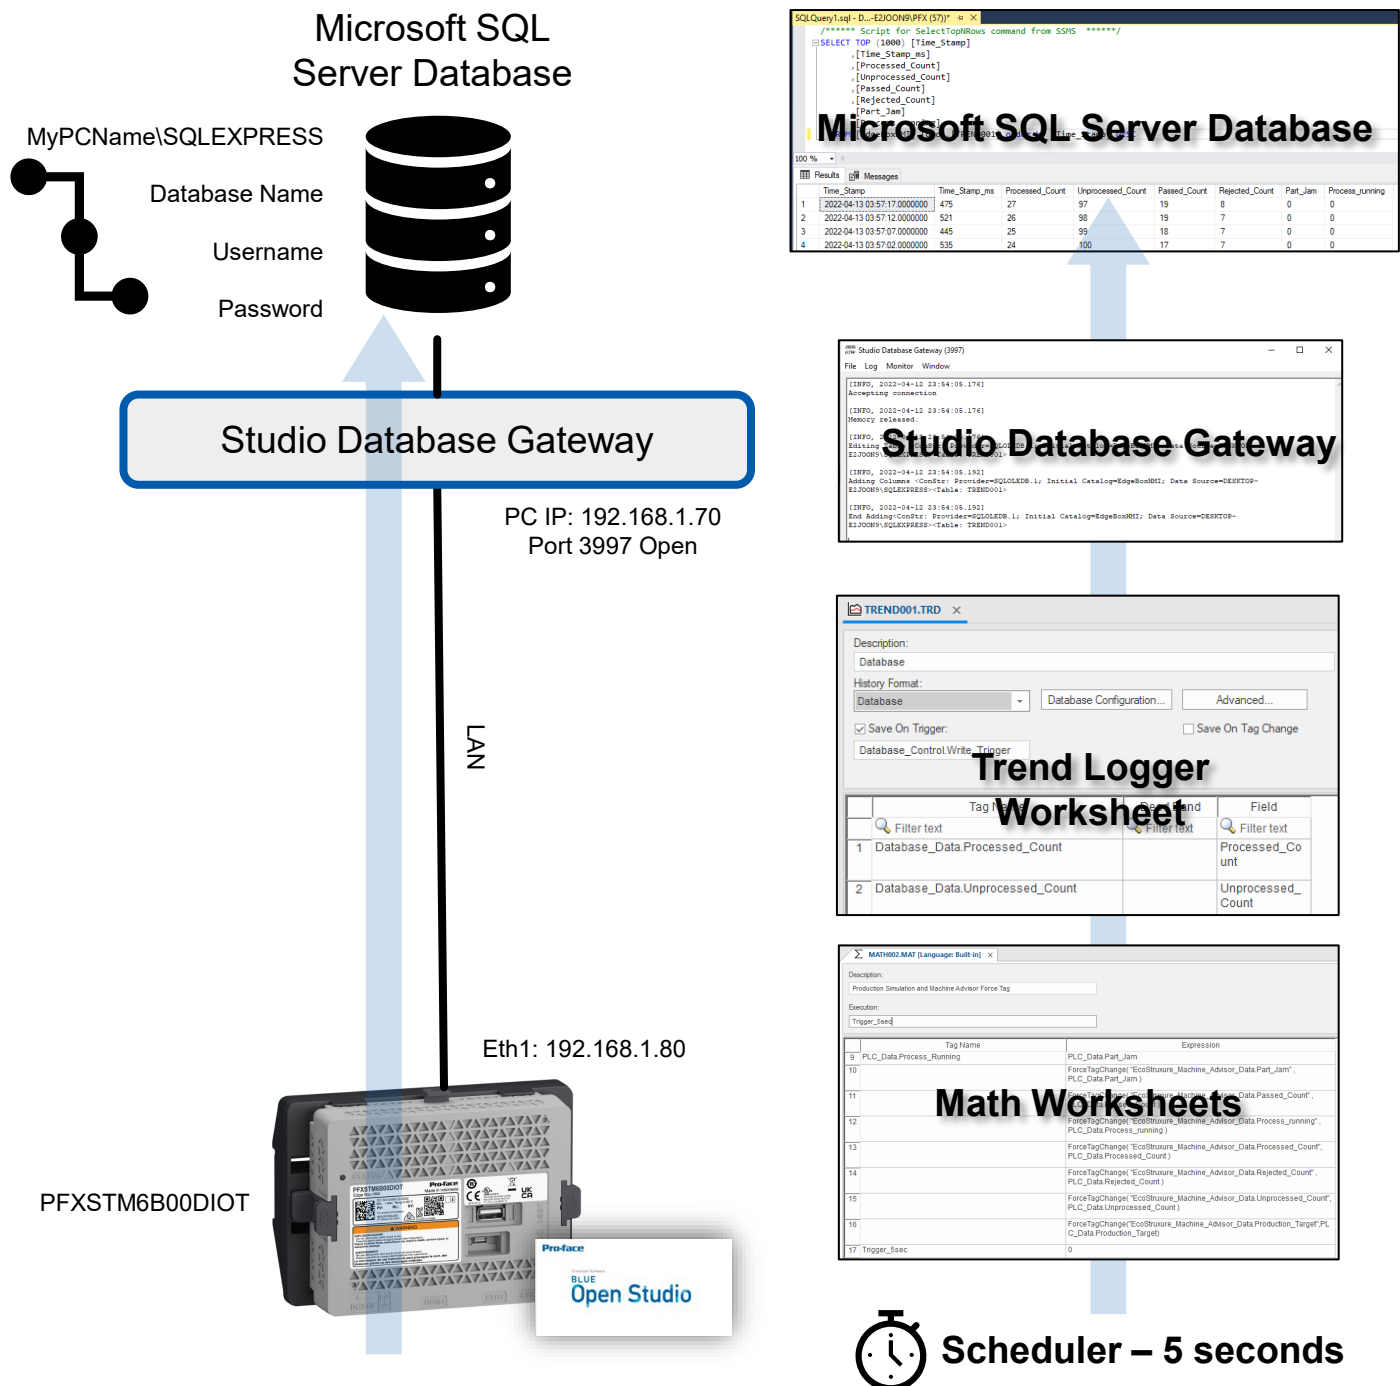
Microsoft SQL Server Database

MyPCName\SQLEXPRESS

Database Name

Username

Password

Studio Database Gateway

PC IP: 192.168.1.70
Port 3997 Open

LAN

Eth1: 192.168.1.80

PFXSTM6B00DIOT

Pro-face
BLUE
Open Studio

SQLQuery1.sql - D...-E2JOON9\PFX (57))* ✕
/****** Script for SelectTopNRows command from SSMS ******/
SELECT TOP (1000) [Time_Stamp]
,[Time_Stamp_ms]
,[Processed_Count]
,[Unprocessed_Count]
,[Passed_Count]
,[Rejected_Count]
,[Part_Jam]

Microsoft SQL Server Database

100 %
Results Messages

| | Time_Stamp | Time_Stamp_ms | Processed_Count | Unprocessed_Count | Passed_Count | Rejected_Count | Part_Jam | Process_running |
|---|---|---|---|---|---|---|---|---|
| 1 | 2022-04-13 03:57:17.0000000 | 475 | 27 | 97 | 19 | 8 | 0 | 0 |
| 2 | 2022-04-13 03:57:12.0000000 | 521 | 26 | 98 | 19 | 7 | 0 | 0 |
| 3 | 2022-04-13 03:57:07.0000000 | 445 | 25 | 99 | 18 | 7 | 0 | 0 |
| 4 | 2022-04-13 03:57:02.0000000 | 535 | 24 | 100 | 17 | 7 | 0 | 0 |

Studio Database Gateway (3997)
File Log Monitor Window
[INFO, 2022-04-12 23:54:05.176]
Accepting connection
[INFO, 2022-04-12 23:54:05.176]
Memory released.
[INFO, 2
Editing
E2JOON9
Studio Database Gateway
[INFO, 2022-04-12 23:54:05.192]
Adding Columns <ConStr: Provider=SQLOLEDB.1; Initial Catalog=EdgeBoxHMI; Data Source=DESKTOP-E2JOON9\SQLEXPRESS><Table: TREND001>
[INFO, 2022-04-12 23:54:05.192]
End Adding<ConStr: Provider=SQLOLEDB.1; Initial Catalog=EdgeBoxHMI; Data Source=DESKTOP-E2JOON9\SQLEXPRESS><Table: TREND001>

TREND001.TRD ✕
Description:
Database
History Format:
Database
Database Configuration...
Advanced...
Save On Trigger:
Save On Tag Change
Database_Control.Write_Trigger
Trend Logger Worksheet

| | Tag Name | Dead Band | Field |
|---|---|---|---|
| | Filter text | Filter text | Filter text |
| 1 | Database_Data.Processed_Count | | Processed_Count |
| 2 | Database_Data.Unprocessed_Count | | Unprocessed_Count |

MATH002.MAT [Language: Built-in] ✕
Description:
Production Simulation and Machine Advisor Force Tag
Execution:
Trigger_5sec
Math Worksheets

| | Tag Name | Expression |
|---|---|---|
| 9 | PLC_Data.Process_Running | PLC_Data.Part_Jam |
| 10 | | ForceTagChange( "EcoStruxure_Machine_Advisor_Data.Part_Jam", PLC_Data.Part_Jam ) |
| 11 | | ForceTagChange( "EcoStruxure_Machine_Advisor_Data.Passed_Count", |
| 12 | | ForceTagChange( "EcoStruxure_Machine_Advisor_Data.Process_running", PLC_Data.Process_running ) |
| 13 | | ForceTagChange( "EcoStruxure_Machine_Advisor_Data.Processed_Count", PLC_Data.Processed_Count ) |
| 14 | | ForceTagChange( "EcoStruxure_Machine_Advisor_Data.Rejected_Count", PLC_Data.Rejected_Count ) |
| 15 | | ForceTagChange( "EcoStruxure_Machine_Advisor_Data.Unprocessed_Count", PLC_Data.Unprocessed_Count ) |
| 16 | | ForceTagChange("EcoStruxure_Machine_Advisor_Data.Production_Target",PLC_Data.Production_Target) |
| 17 | Trigger_5sec | 0 |

Scheduler – 5 seconds